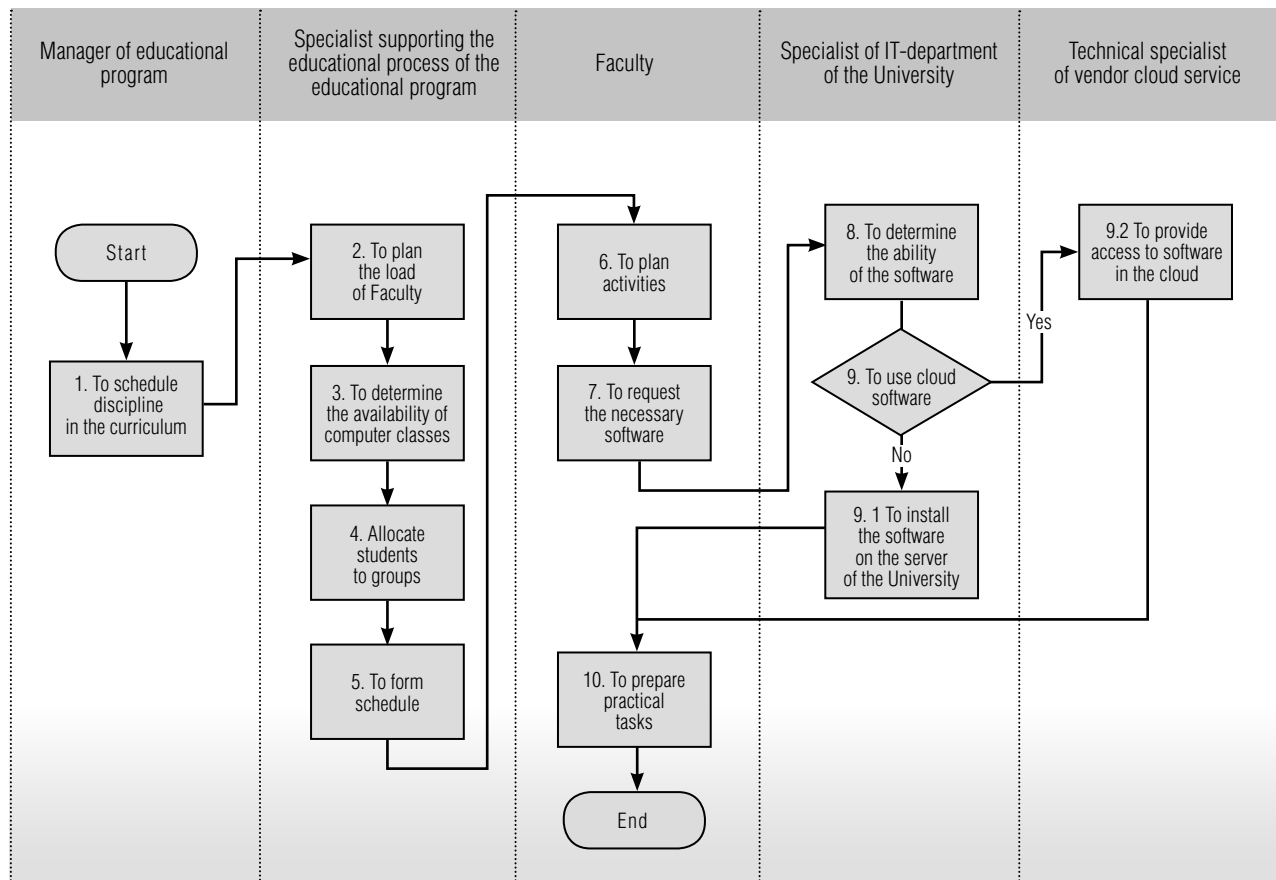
Manager of educational program

Specialist supporting the educational process of the educational program

Faculty

Specialist of IT-department of the University

Technical specialist of vendor cloud service

Start

1. To schedule discipline in the curriculum

2. To plan the load of Faculty

3. To determine the availability of computer classes

4. Allocate students to groups

5. To form schedule

6. To plan activities

7. To request the necessary software

8. To determine the ability of the software

9. To use cloud software

Yes

No

9.2 To provide access to software in the cloud

9. 1 To install the software on the server of the University

10. To prepare practical tasks

End